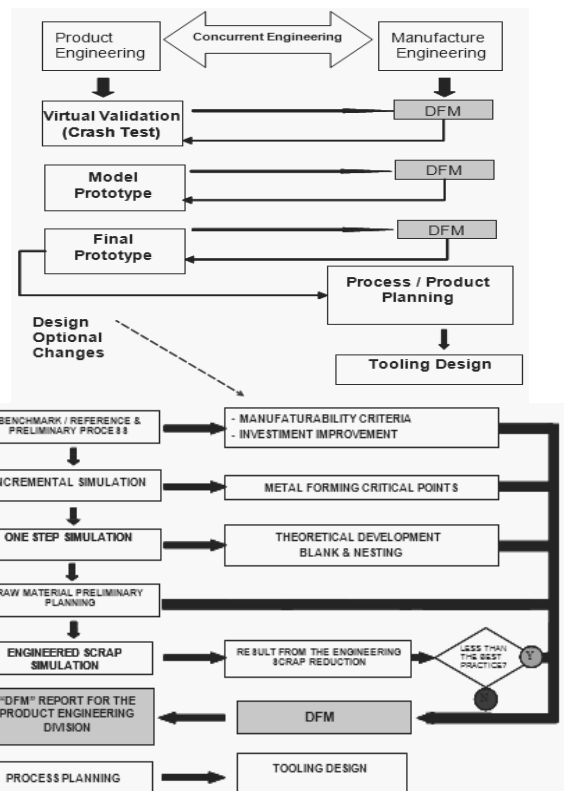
Product Engineering

Concurrent Engineering

Manufacture Engineering

Virtual Validation (Crash Test)

DFM

Model Prototype

DFM

Final Prototype

DFM

Process / Product Planning

Design Optional Changes

Tooling Design

BENCHMARK / REFERENCE & PRELIMINARY PROCESS

- MANUFATURABILITY CRITERIA
- INVESTIMENT IMPROVEMENT

INCREMENTAL SIMULATION

METAL FORMING CRITICAL POINTS

ONE STEP SIMULATION

THEORETICAL DEVELOPMENT BLANK & NESTING

RAW MATERIAL PRELIMINARY PLANNING

ENGINEERED SCRAP SIMULATION

RESULT FROM THE ENGINEERING SCRAP REDUCTION

LESS THAN THE BEST PRACTICE?

Y

N

"DFM" REPORT FOR THE PRODUCT ENGINEERING DIVISION

DFM

PROCESS PLANNING

TOOLING DESIGN